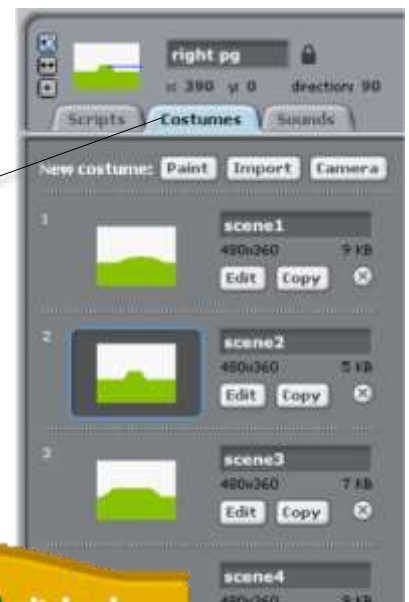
right pg

x: 390 y: 0 direction: 90

Scripts Costumes Sounds

New costume: Paint Import Camera

1

scene1

480x360 9 KB

Edit Copy

2

scene2

480x360 5 KB

Edit Copy

3

scene3

480x360 7 KB

Edit Copy

scene4

480x360 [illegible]